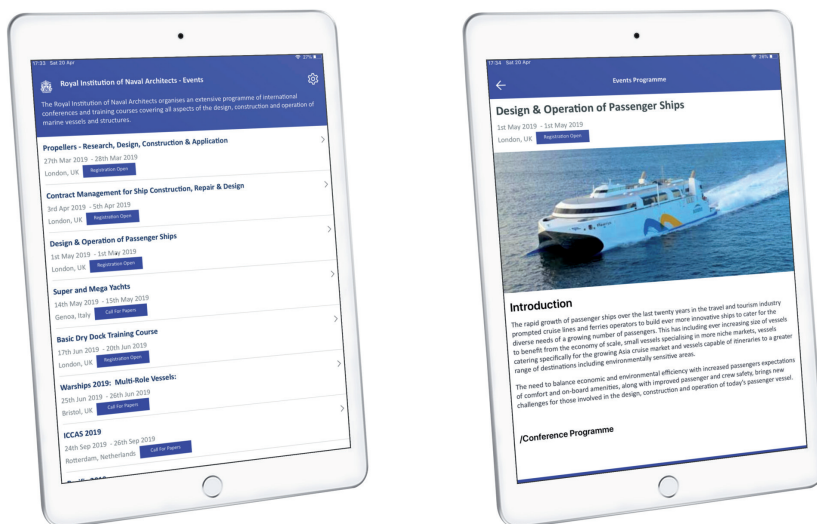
17:33 Sat 20 Apr

27%

Royal Institution of Naval Architects - Events

The Royal Institution of Naval Architects organises an extensive programme of international conferences and training courses covering all aspects of the design, construction and operation of marine vessels and structures.

Propellers - Research, Design, Construction & Application
27th Mar 2019 - 28th Mar 2019
London, UK Registration Open

Contract Management for Ship Construction, Repair & Design
3rd Apr 2019 - 5th Apr 2019
London, UK Registration Open

Design & Operation of Passenger Ships
1st May 2019 - 1st May 2019
London, UK Registration Open

Super and Mega Yachts
14th May 2019 - 15th May 2019
Genoa, Italy Call For Papers

Basic Dry Dock Training Course
17th Jun 2019 - 20th Jun 2019
London, UK Registration Open

Warships 2019: Multi-Role Vessels:
25th Jun 2019 - 26th Jun 2019
Bristol, UK Call For Papers

ICCAS 2019
24th Sep 2019 - 26th Sep 2019
Rotterdam, Netherlands Call For Papers

17:34 Sat 20 Apr

28%

Events Programme

Design & Operation of Passenger Ships

1st May 2019 - 1st May 2019
London, UK Registration Open

Introduction

The rapid growth of passenger ships over the last twenty years in the travel and tourism industry prompted cruise lines and ferries operators to build ever more innovative ships to cater for the diverse needs of a growing number of passengers. This has including ever increasing size of vessels to benefit from the economy of scale, small vessels specialising in more niche markets, vessels catering specifically for the growing Asia cruise market and vessels capable of itineraries to a greater range of destinations including environmentally sensitive areas.

The need to balance economic and environmental efficiency with increased passengers expectations of comfort and on-board amenities, along with improved passenger and crew safety, brings new challenges for those involved in the design, construction and operation of today's passenger vessel.

/Conference Programme